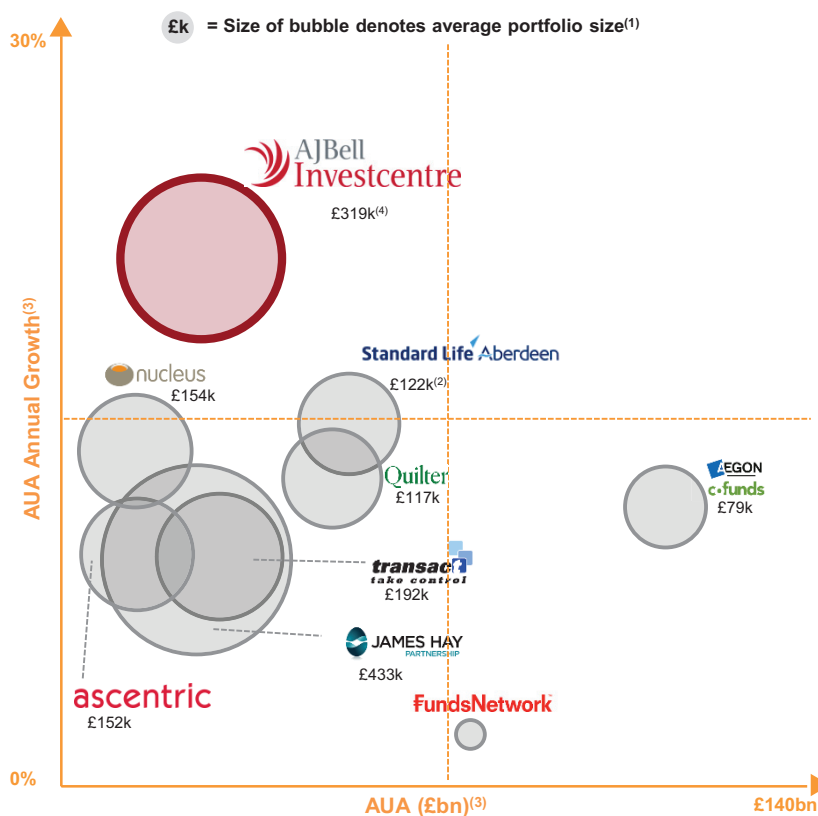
£k = Size of bubble denotes average portfolio size$^{(1)}$

30%

AJBell Investcentre
£319k$^{(4)}$

Standard Life Aberdeen
£122k$^{(2)}$

nucleus
£154k

AUA Annual Growth$^{(3)}$

Quilter
£117k

AEGON
cofunds
£79k

transact take control
£192k

JAMES HAY PARTNERSHIP
£433k

ascentric
£152k

FundsNetwork

0%

AUA (£bn)$^{(3)}$

£140bn